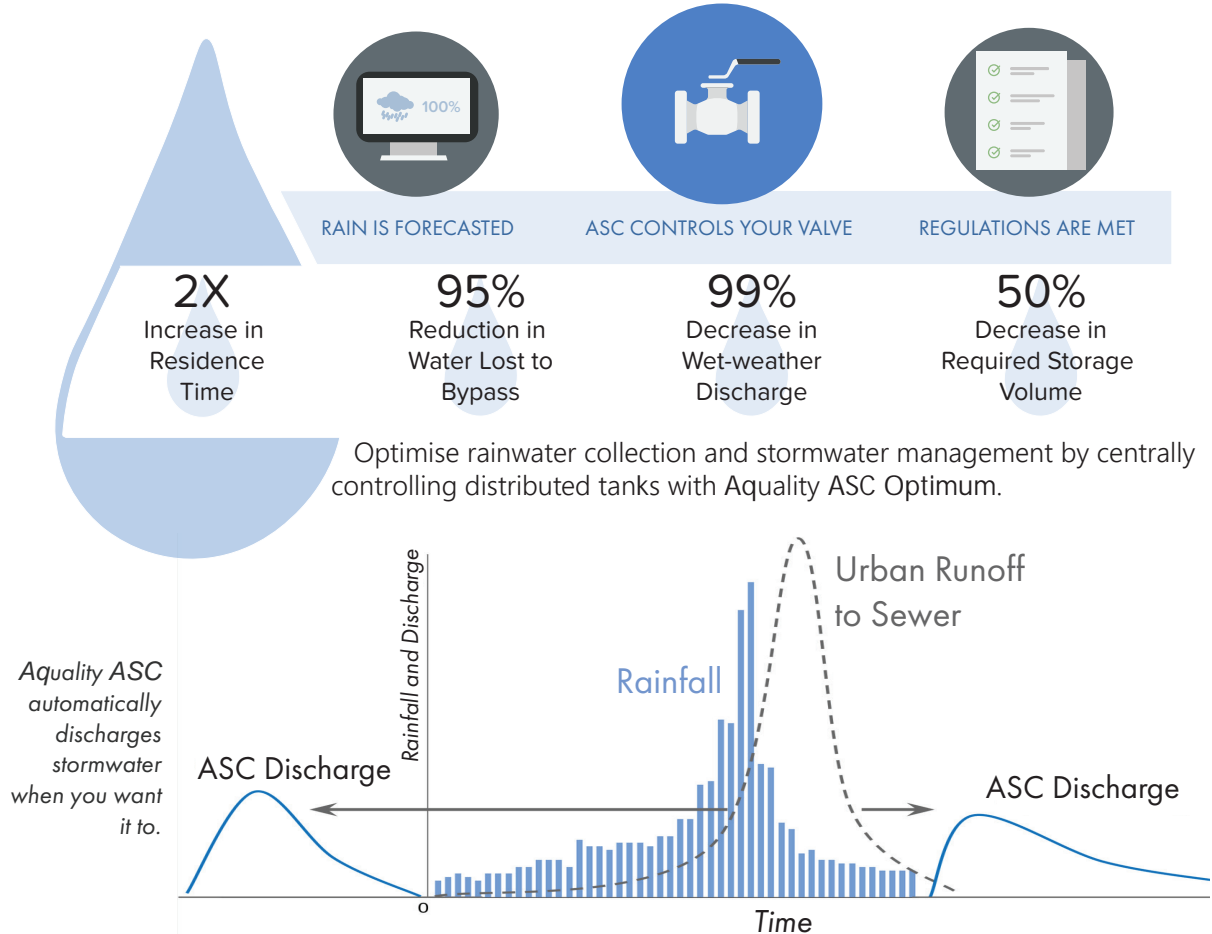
100%

RAIN IS FORECASTED

ASC CONTROLS YOUR VALVE

REGULATIONS ARE MET

2X
Increase in Residence Time

95%
Reduction in Water Lost to Bypass

99%
Decrease in Wet-weather Discharge

50%
Decrease in Required Storage Volume

Optimise rainwater collection and stormwater management by centrally controlling distributed tanks with Aquality ASC Optimum.

Aquality ASC automatically discharges stormwater when you want it to.

Rainfall and Discharge

Urban Runoff to Sewer

Rainfall

ASC Discharge

ASC Discharge

0

Time